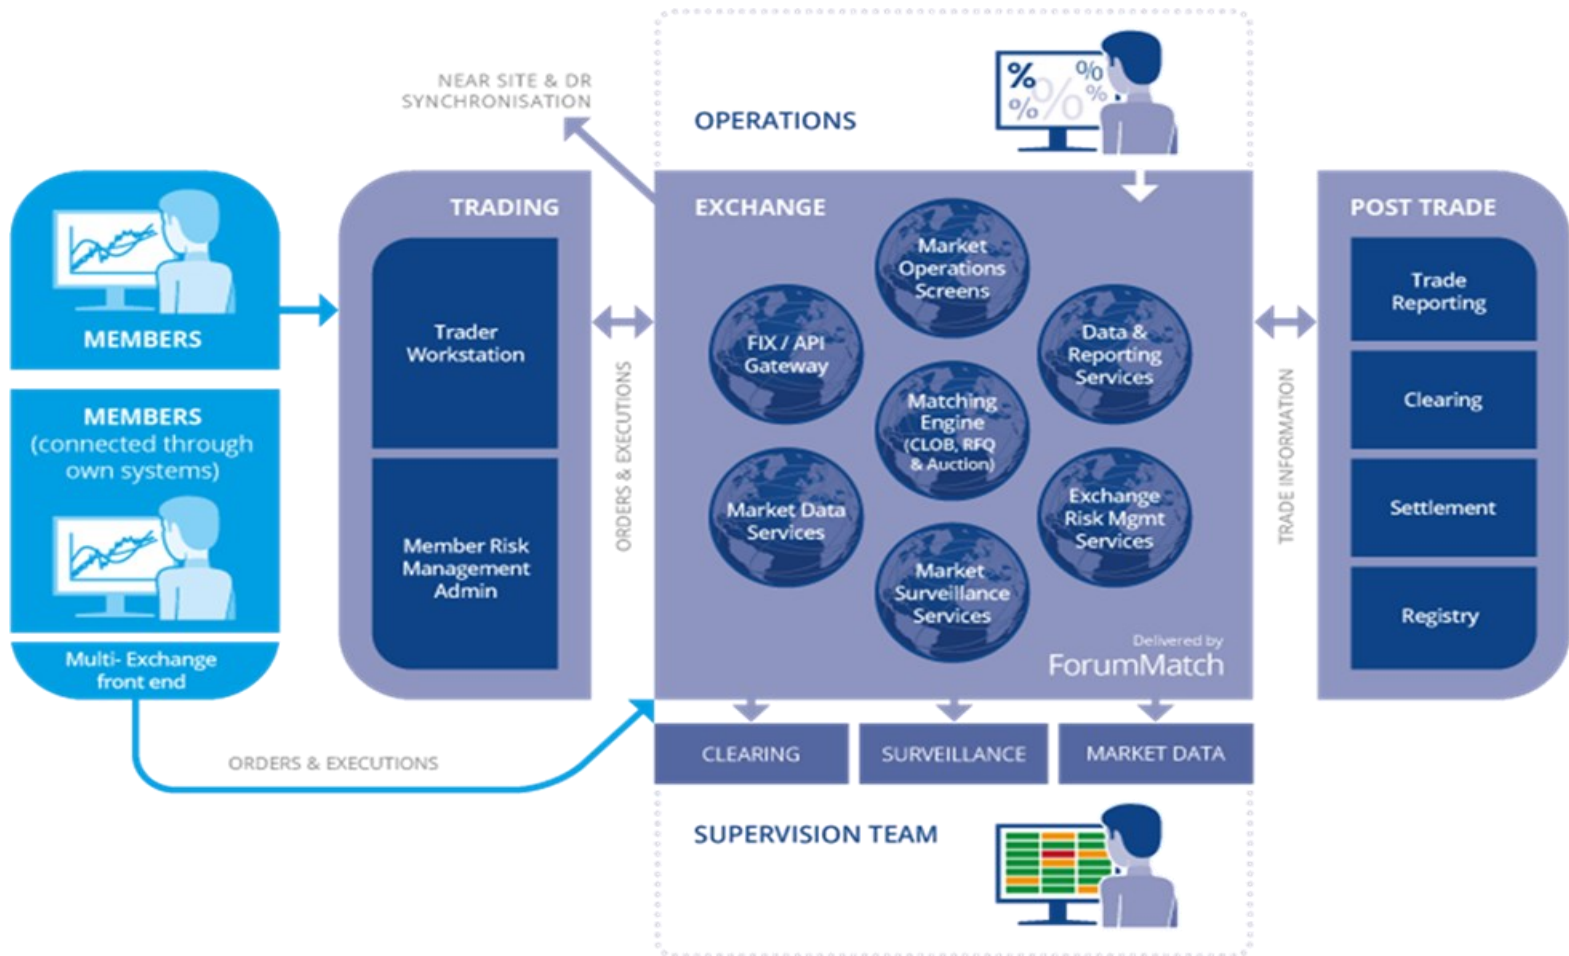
NEAR SITE & DR SYNCHRONISATION

OPERATIONS

MEMBERS

MEMBERS (connected through own systems)

Multi- Exchange front end

TRADING

Trader Workstation

Member Risk Management Admin

ORDERS & EXECUTIONS

EXCHANGE

Market Operations Screens

FIX / API Gateway

Data & Reporting Services

Matching Engine (CLOB, RFQ & Auction)

Market Data Services

Exchange Risk Mgmt Services

Market Surveillance Services

Delivered by ForumMatch

TRADE INFORMATION

POST TRADE

Trade Reporting

Clearing

Settlement

Registry

CLEARING

SURVEILLANCE

MARKET DATA

ORDERS & EXECUTIONS

SUPERVISION TEAM